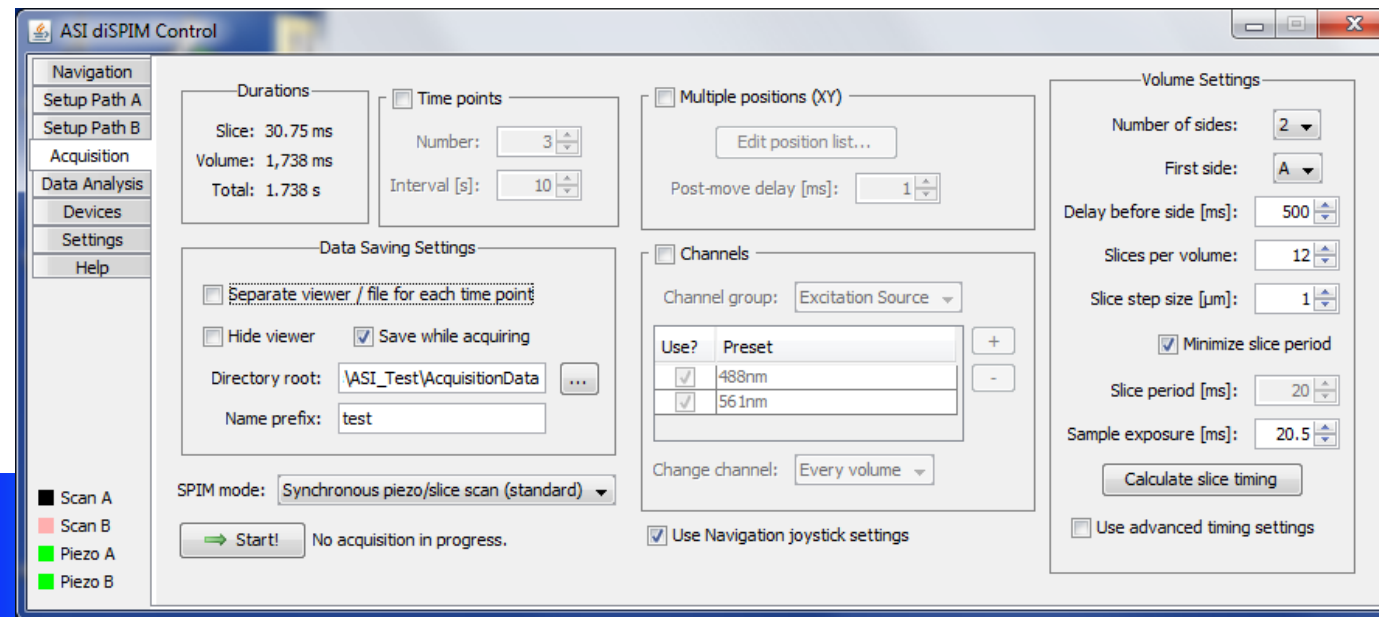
ASI diSPIM Control

Navigation
Setup Path A
Setup Path B
Acquisition
Data Analysis
Devices
Settings
Help

Scan A
Scan B
Piezo A
Piezo B

Durations
Slice: 30.75 ms
Volume: 1,738 ms
Total: 1.738 s

Time points
Number: 3
Interval [s]: 10

Multiple positions (XY)
Edit position list...
Post-move delay [ms]: 1

Volume Settings
Number of sides: 2
First side: A
Delay before side [ms]: 500
Slices per volume: 12
Slice step size [µm]: 1
Minimize slice period
Slice period [ms]: 20
Sample exposure [ms]: 20.5
Calculate slice timing
Use advanced timing settings

Data Saving Settings
Separate viewer / file for each time point
Hide viewer
Save while acquiring
Directory root: \ASI_Test\AcquisitionData ...
Name prefix: test

Channels
Channel group: Excitation Source

| Use? | Preset |
|---|---|
| ✓ | 488nm |
| ✓ | 561nm |

+
-
Change channel: Every volume

SPIM mode: Synchronous piezo/slice scan (standard)
Start! No acquisition in progress.

Use Navigation joystick settings